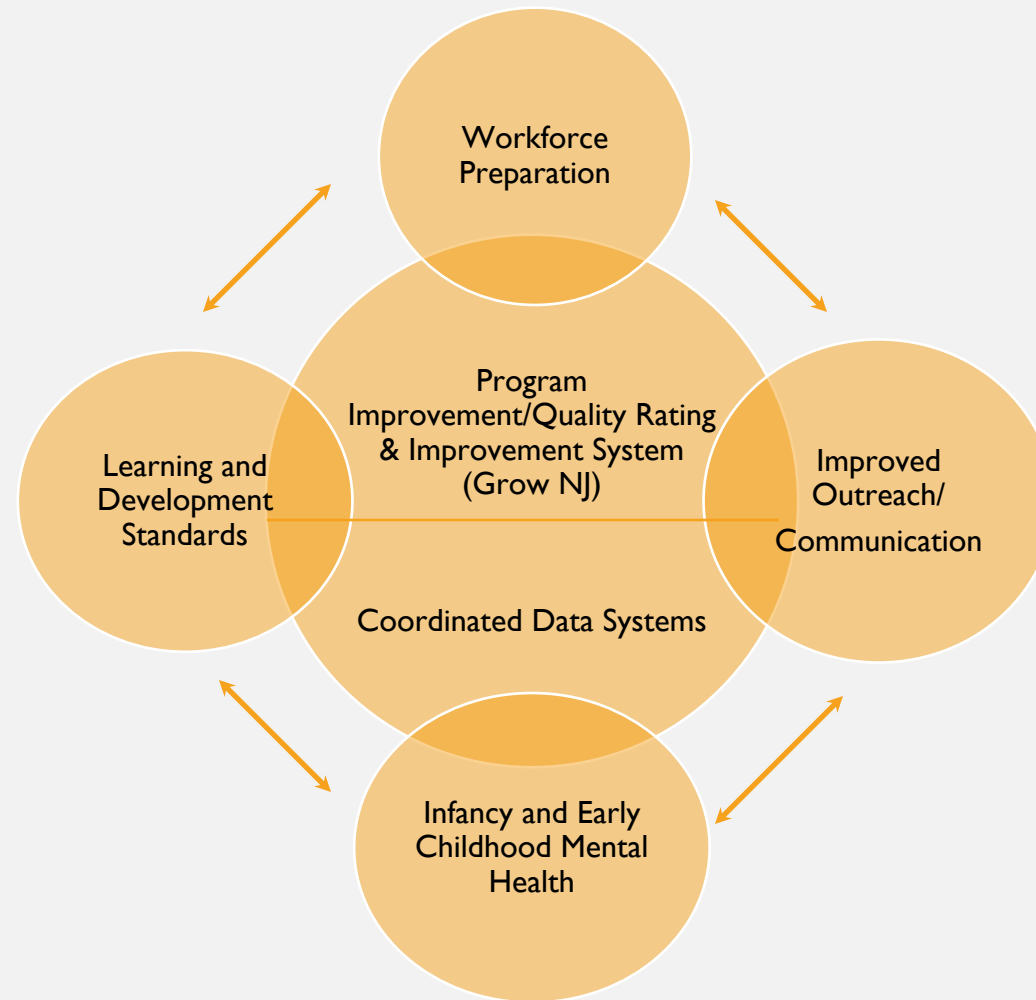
Workforce Preparation

Learning and Development Standards

Program Improvement/Quality Rating & Improvement System (Grow NJ)

Coordinated Data Systems

Improved Outreach/ Communication

Infancy and Early Childhood Mental Health